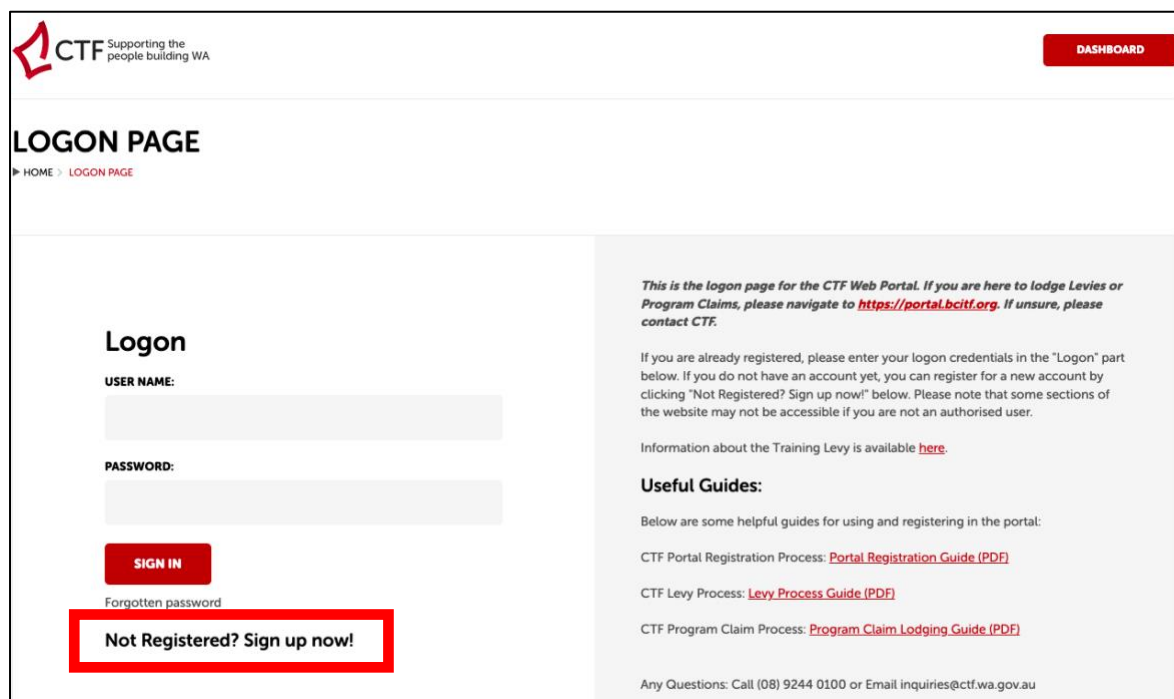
CTF Supporting the people building WA

DASHBOARD

LOGON PAGE

HOME > LOGON PAGE

Logon

USER NAME:

PASSWORD:

SIGN IN

Forgotten password

Not Registered? Sign up now!

*This is the logon page for the CTF Web Portal. If you are here to lodge Levies or Program Claims, please navigate to https://portal.bcitf.org. If unsure, please contact CTF.*

If you are already registered, please enter your logon credentials in the "Logon" part below. If you do not have an account yet, you can register for a new account by clicking "Not Registered? Sign up now!" below. Please note that some sections of the website may not be accessible if you are not an authorised user.

Information about the Training Levy is available here.

Useful Guides:

Below are some helpful guides for using and registering in the portal:

CTF Portal Registration Process: Portal Registration Guide (PDF)

CTF Levy Process: Levy Process Guide (PDF)

CTF Program Claim Process: Program Claim Lodging Guide (PDF)

Any Questions: Call (08) 9244 0100 or Email inquiries@ctf.wa.gov.au